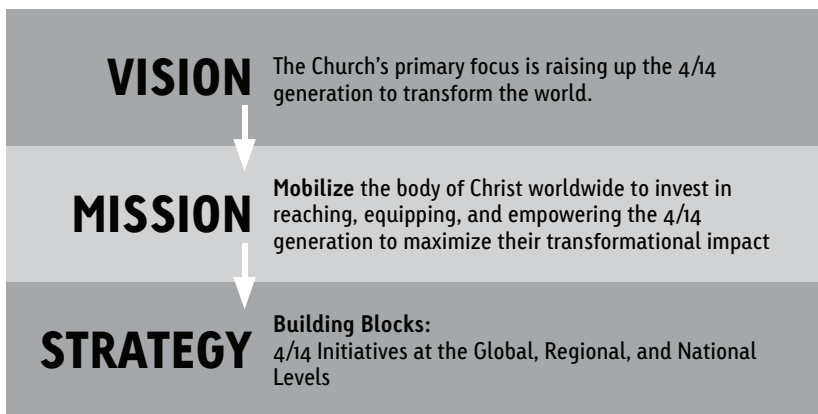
VISION

The Church's primary focus is raising up the 4/14 generation to transform the world.

MISSION

**Mobilize** the body of Christ worldwide to invest in reaching, equipping, and empowering the 4/14 generation to maximize their transformational impact

STRATEGY

**Building Blocks:**
4/14 Initiatives at the Global, Regional, and National Levels